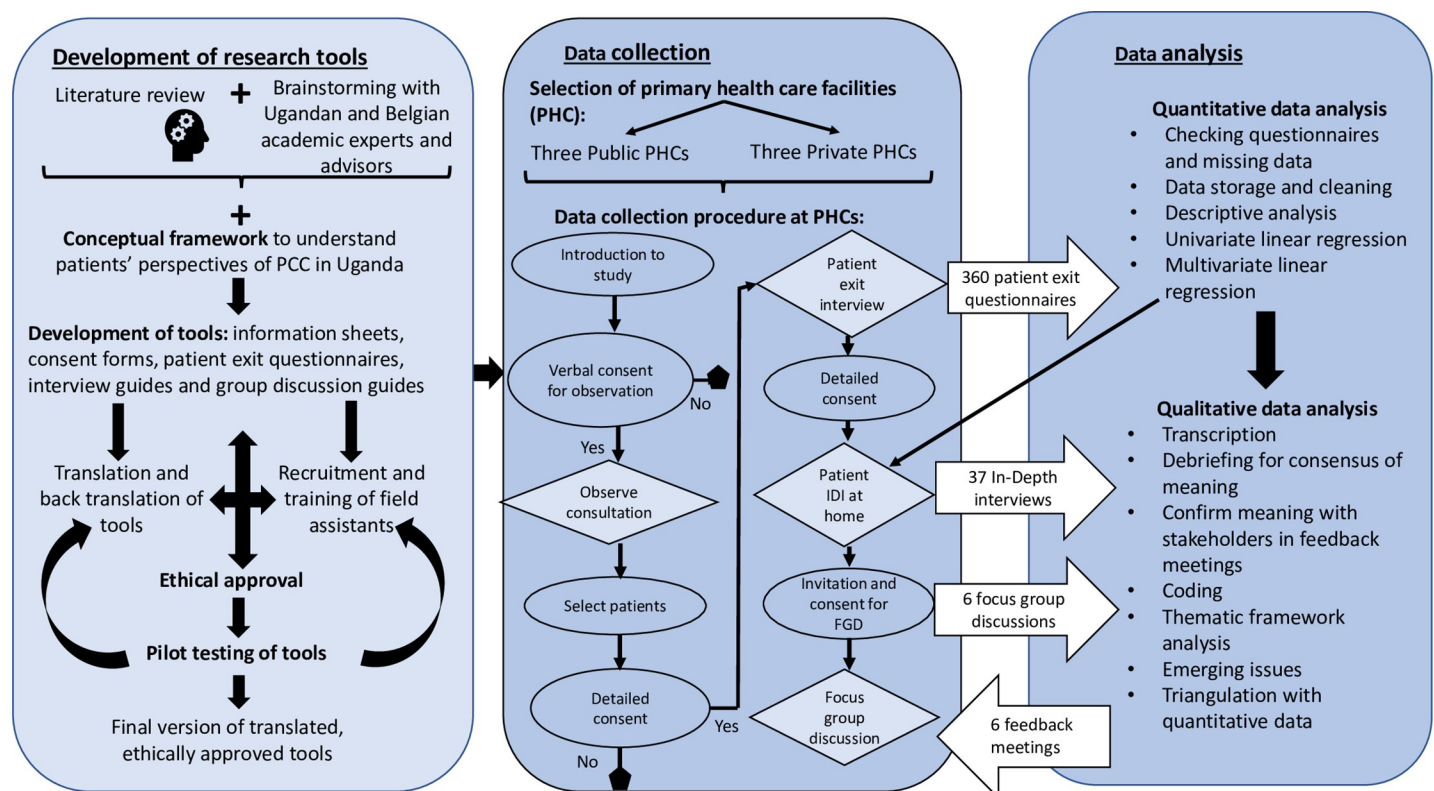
Development of research tools

Literature review + Brainstorming with Ugandan and Belgian academic experts and advisors

+

Conceptual framework to understand patients' perspectives of PCC in Uganda

Development of tools: information sheets, consent forms, patient exit questionnaires, interview guides and group discussion guides

Translation and back translation of tools

Recruitment and training of field assistants

Ethical approval

Pilot testing of tools

Final version of translated, ethically approved tools

Data collection

Selection of primary health care facilities (PHC):

Three Public PHCs

Three Private PHCs

Data collection procedure at PHCs:

Introduction to study

Verbal consent for observation

No

Yes

Observe consultation

Select patients

Detailed consent

No

Yes

Patient exit interview

Detailed consent

Patient IDI at home

Invitation and consent for FGD

Focus group discussion

360 patient exit questionnaires

37 In-Depth interviews

6 focus group discussions

6 feedback meetings

Data analysis

Quantitative data analysis
• Checking questionnaires and missing data
• Data storage and cleaning
• Descriptive analysis
• Univariate linear regression
• Multivariate linear regression

Qualitative data analysis
• Transcription
• Debriefing for consensus of meaning
• Confirm meaning with stakeholders in feedback meetings
• Coding
• Thematic framework analysis
• Emerging issues
• Triangulation with quantitative data